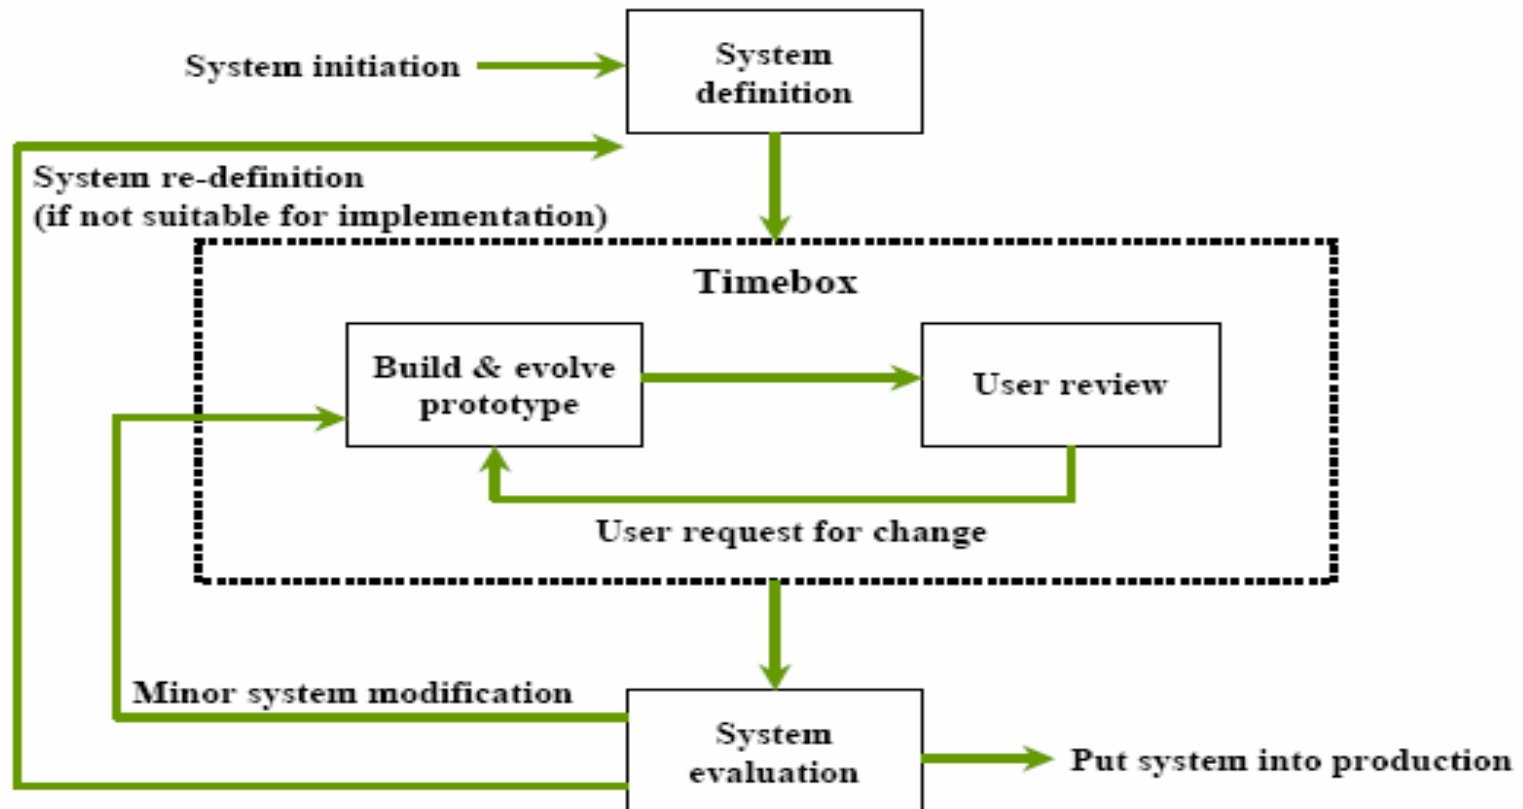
System initiation

System definition

System re-definition
(if not suitable for implementation)

Timebox

Build & evolve prototype

User review

User request for change

Minor system modification

System evaluation

Put system into production